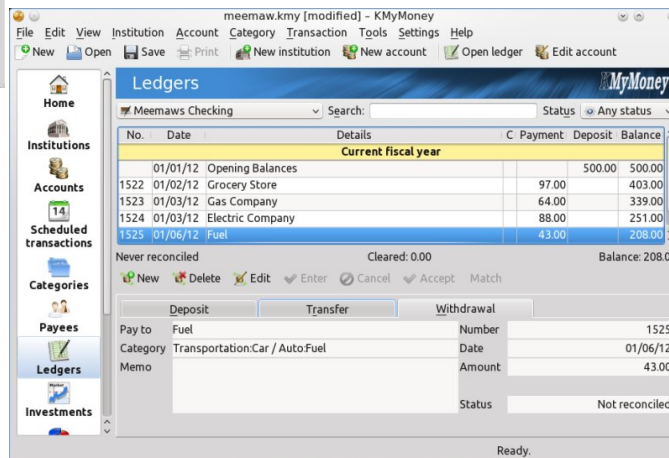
meemaw.kmy [modified] – KMyMoney

File Edit View Institution Account Category Transaction Tools Settings Help

New Open Save Print New institution New account Open ledger Edit account

Home
Institutions
Accounts
14
Scheduled transactions
Categories
Payees
Ledgers
Investments

Ledgers

KMyMoney

Meemaws Checking Search: Status Any status

| No. | Date | Details | C | Payment | Deposit | Balance |
|---|---|---|---|---|---|---|
| | | Current fiscal year | | | | |
| | 01/01/12 | Opening Balances | | | 500.00 | 500.00 |
| 1522 | 01/02/12 | Grocery Store | | 97.00 | | 403.00 |
| 1523 | 01/03/12 | Gas Company | | 64.00 | | 339.00 |
| 1524 | 01/03/12 | Electric Company | | 88.00 | | 251.00 |
| 1525 | 01/06/12 | Fuel | | 43.00 | | 208.00 |

Never reconciled Cleared: 0.00 Balance: 208.0

New Delete Edit Enter Cancel Accept Match

Deposit Transfer Withdrawal

Pay to Fuel
Category Transportation:Car / Auto:Fuel
Memo

Number 1525
Date 01/06/12
Amount 43.00
Status Not reconciled

Ready.